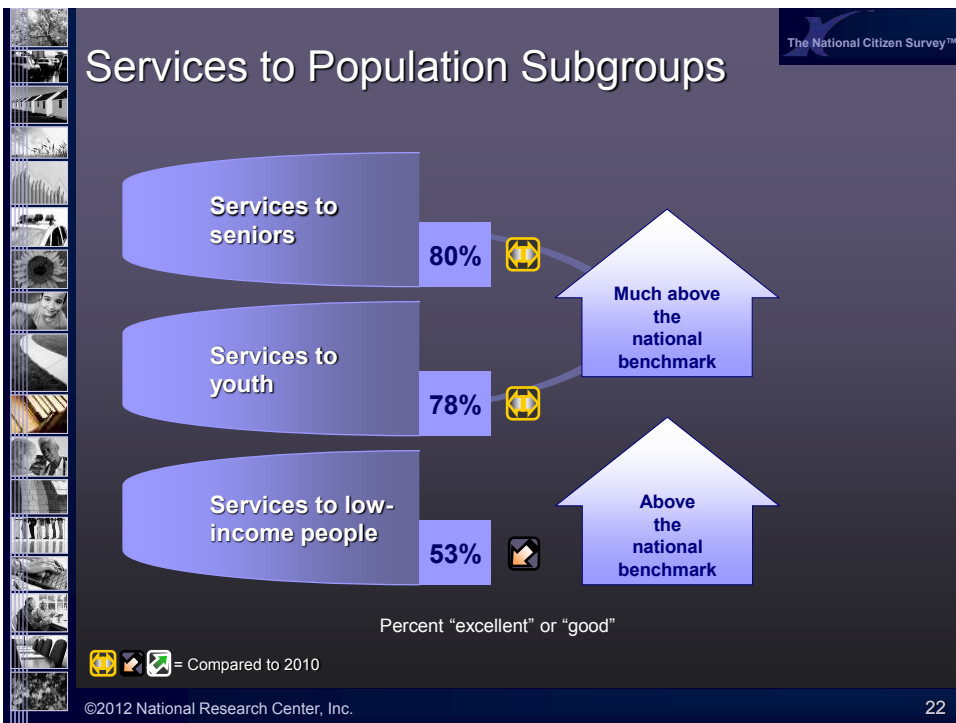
The National Citizen Survey™

Services to Population Subgroups

Services to seniors

80%

Services to youth

78%

Services to low-income people

53%

Much above the national benchmark

Above the national benchmark

Percent “excellent” or “good”

= Compared to 2010

©2012 National Research Center, Inc.

22